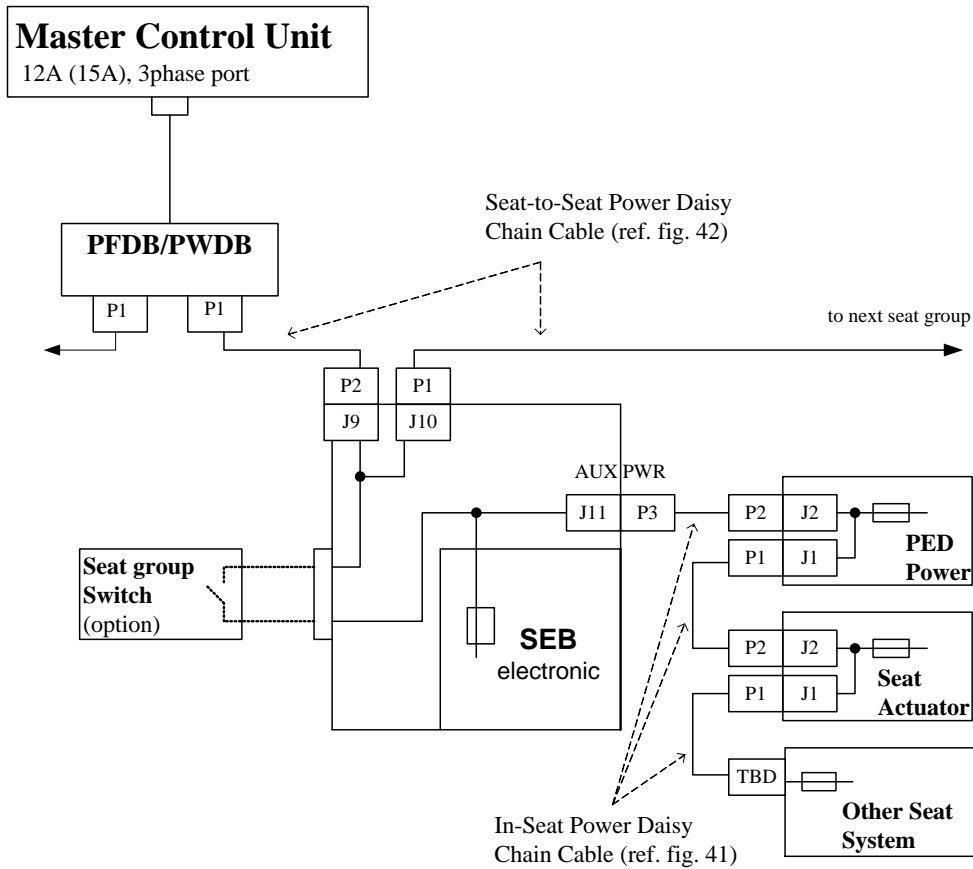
Master Control Unit
12A (15A), 3phase port

Seat-to-Seat Power Daisy Chain Cable (ref. fig. 42)

PFDB/PWDB

P1
P1

to next seat group

P2
P1
J9
J10

AUX PWR
J11
P3

P2
J2
P1
J1
PED Power

Seat group Switch (option)

SEB
electronic

P2
J2
P1
J1
Seat Actuator

TBD
Other Seat System

In-Seat Power Daisy Chain Cable (ref. fig. 41)